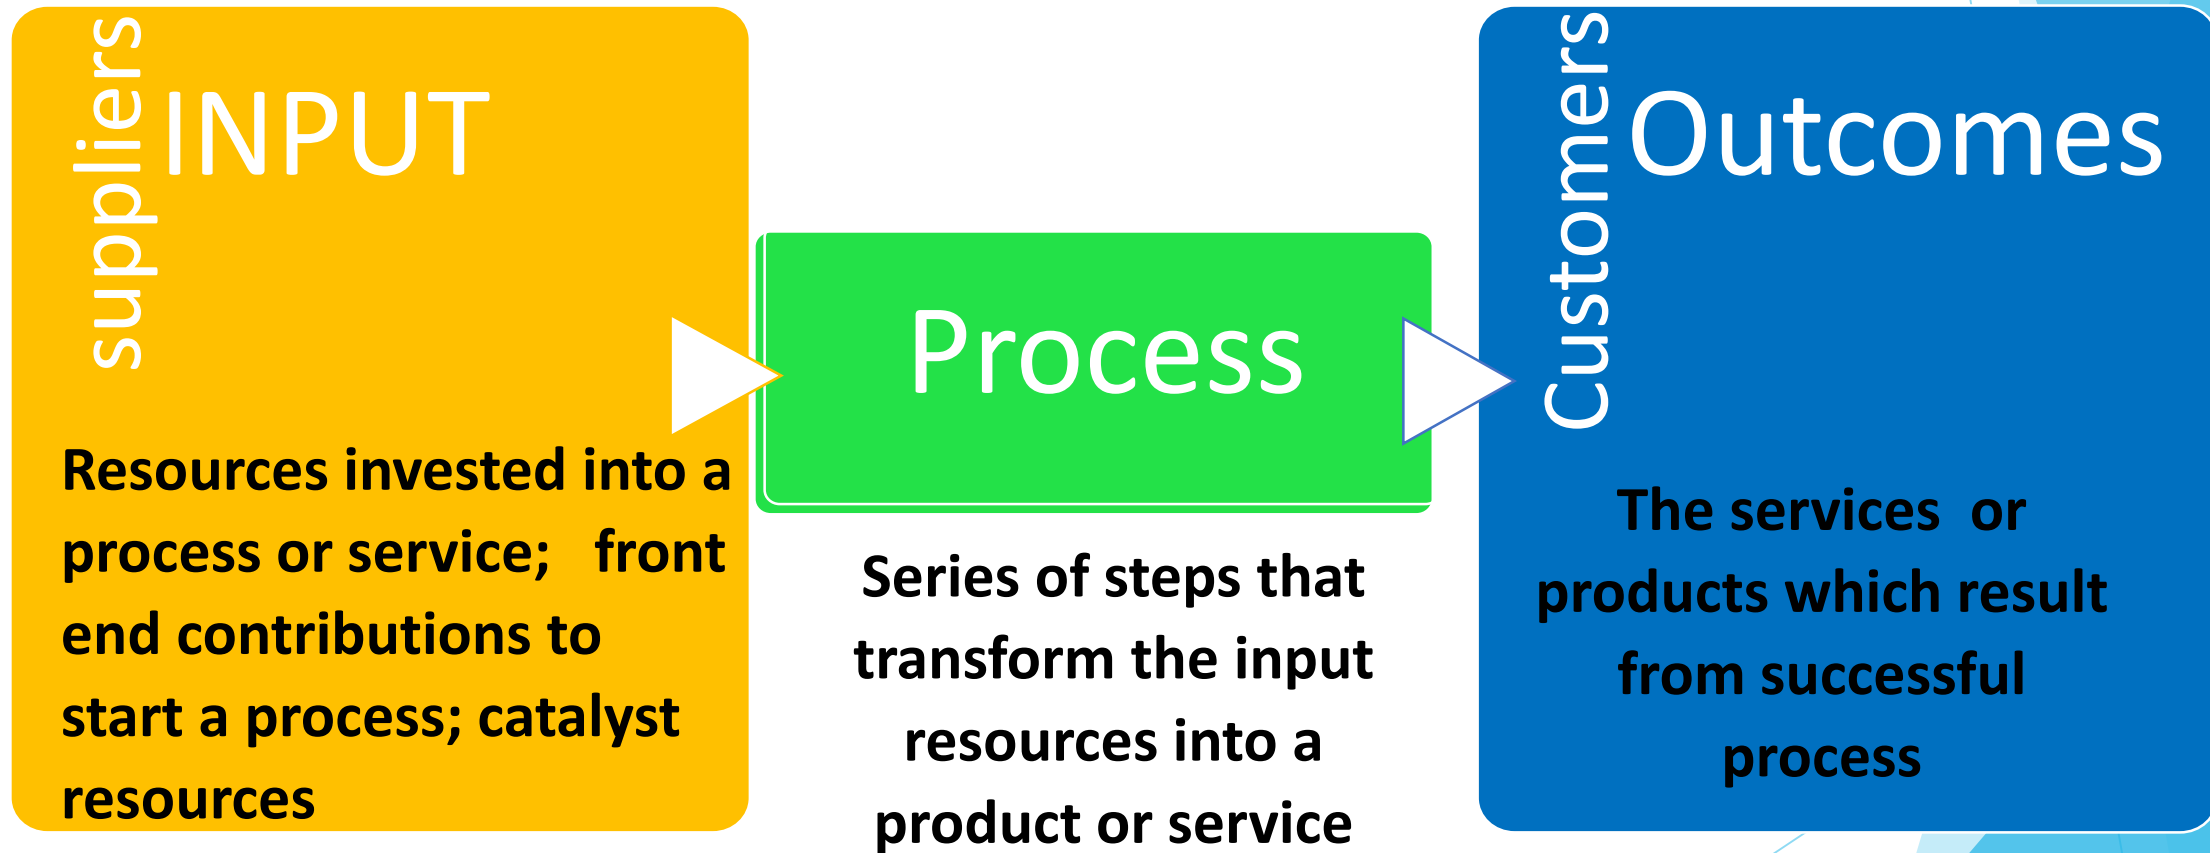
suppliers INPUT

Resources invested into a process or service; front end contributions to start a process; catalyst resources

Process

Series of steps that transform the input resources into a product or service

Customers Outcomes

The services or products which result from successful process